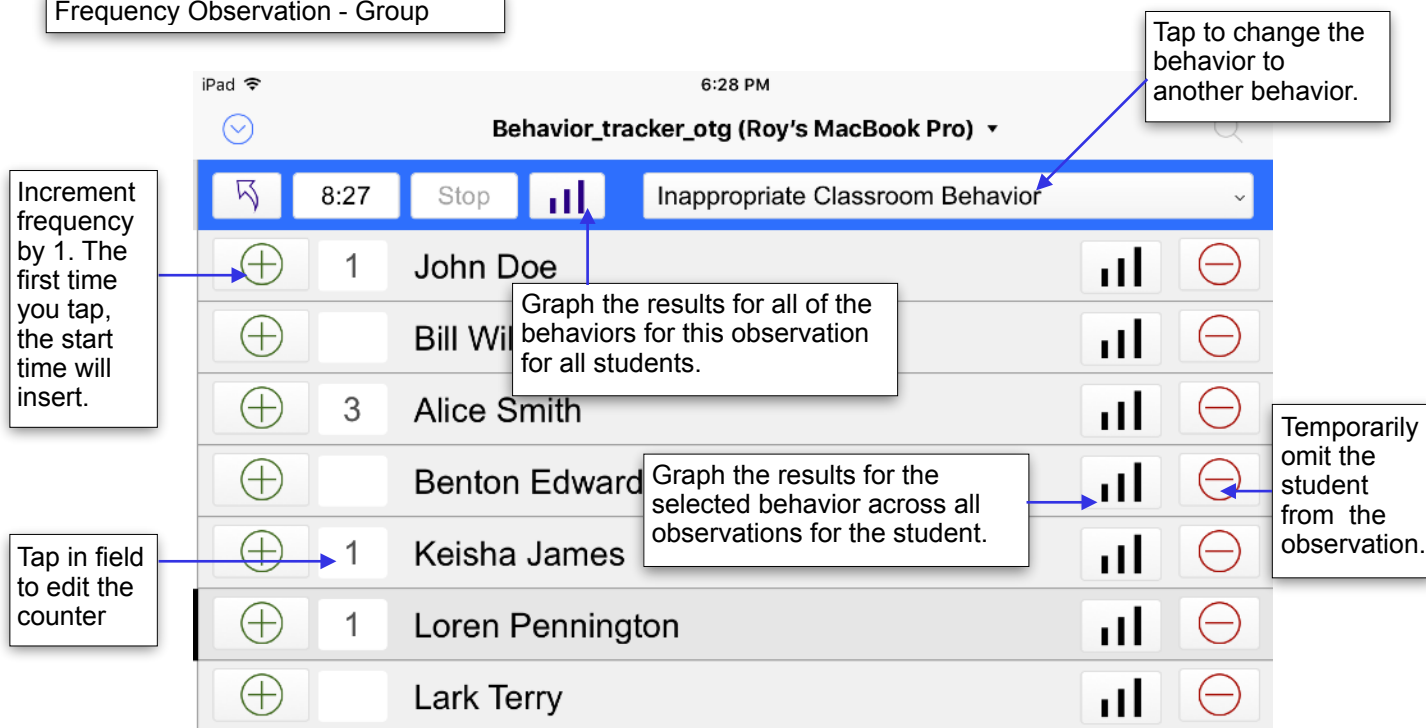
Frequency Observation - Group

iPad

6:28 PM

Behavior_tracker_otg (Roy's MacBook Pro)

Tap to change the behavior to another behavior.

8:27

Stop

Inappropriate Classroom Behavior

Increment frequency by 1. The first time you tap, the start time will insert.

1 John Doe

Graph the results for all of the behaviors for this observation for all students.

Bill Wil

3 Alice Smith

Benton Edward

Graph the results for the selected behavior across all observations for the student.

Temporarily omit the student from the observation.

Tap in field to edit the counter

1 Keisha James

1 Loren Pennington

Lark Terry